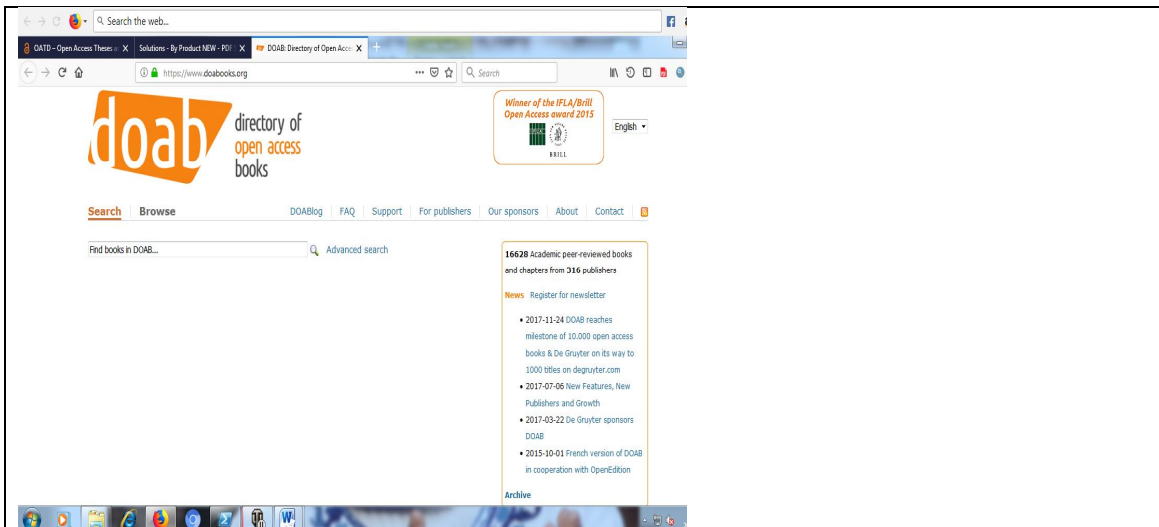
Search the web...

OATD – Open Access Theses a X | Solutions - By Product NEW - PDF X | DOAB: Directory of Open Acce X

https://www.doabooks.org

Search

doab directory of open access books

Winner of the IFLA/Brill Open Access award 2015

BRILL

English

Search Browse DOABlog FAQ Support For publishers Our sponsors About Contact

Find books in DOAB... Advanced search

16628 Academic peer-reviewed books and chapters from 316 publishers

News Register for newsletter

• 2017-11-24 DOAB reaches milestone of 10.000 open access books & De Gruyter on its way to 1000 titles on degruyter.com
• 2017-07-06 New Features, New Publishers and Growth
• 2017-03-22 De Gruyter sponsors DOAB
• 2015-10-01 French version of DOAB in cooperation with OpenEdition

Archive